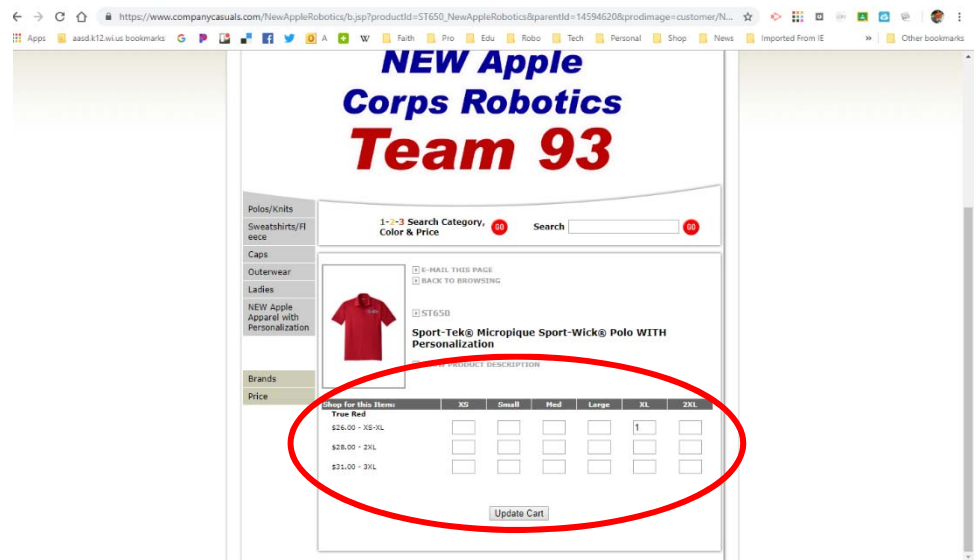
https://www.companycasuals.com/NewAppleRobotics/b.jsp?productId=ST650_NewAppleRobotics&parentId=14594620&prodimage=customer/N...

Apps aasd.k12.wi.us bookmarks Faith Pro Edu Robo Tech Personal Shop News Imported From IE » Other bookmarks

NEW Apple Corps Robotics Team 93

Polos/Knits
Sweatshirts/Fleece
Caps
Outerwear
Ladies
NEW Apple Apparel with Personalization

Brands
Price

1-2-3 Search Category, Color & Price GO Search GO

E-MAIL THIS PAGE
BACK TO BROWSING

ST650
Sport-Tek® Micropique Sport-Wick® Polo WITH Personalization

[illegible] PRODUCT DESCRIPTION

| Shop for this Item: True Red | XS | Small | Med | Large | XL | 2XL |
|---|---|---|---|---|---|---|
| \$26.00 - XS-XL | | | | | 1 | |
| \$28.00 - 2XL | | | | | | |
| \$31.00 - 3XL | | | | | | |

Update Cart